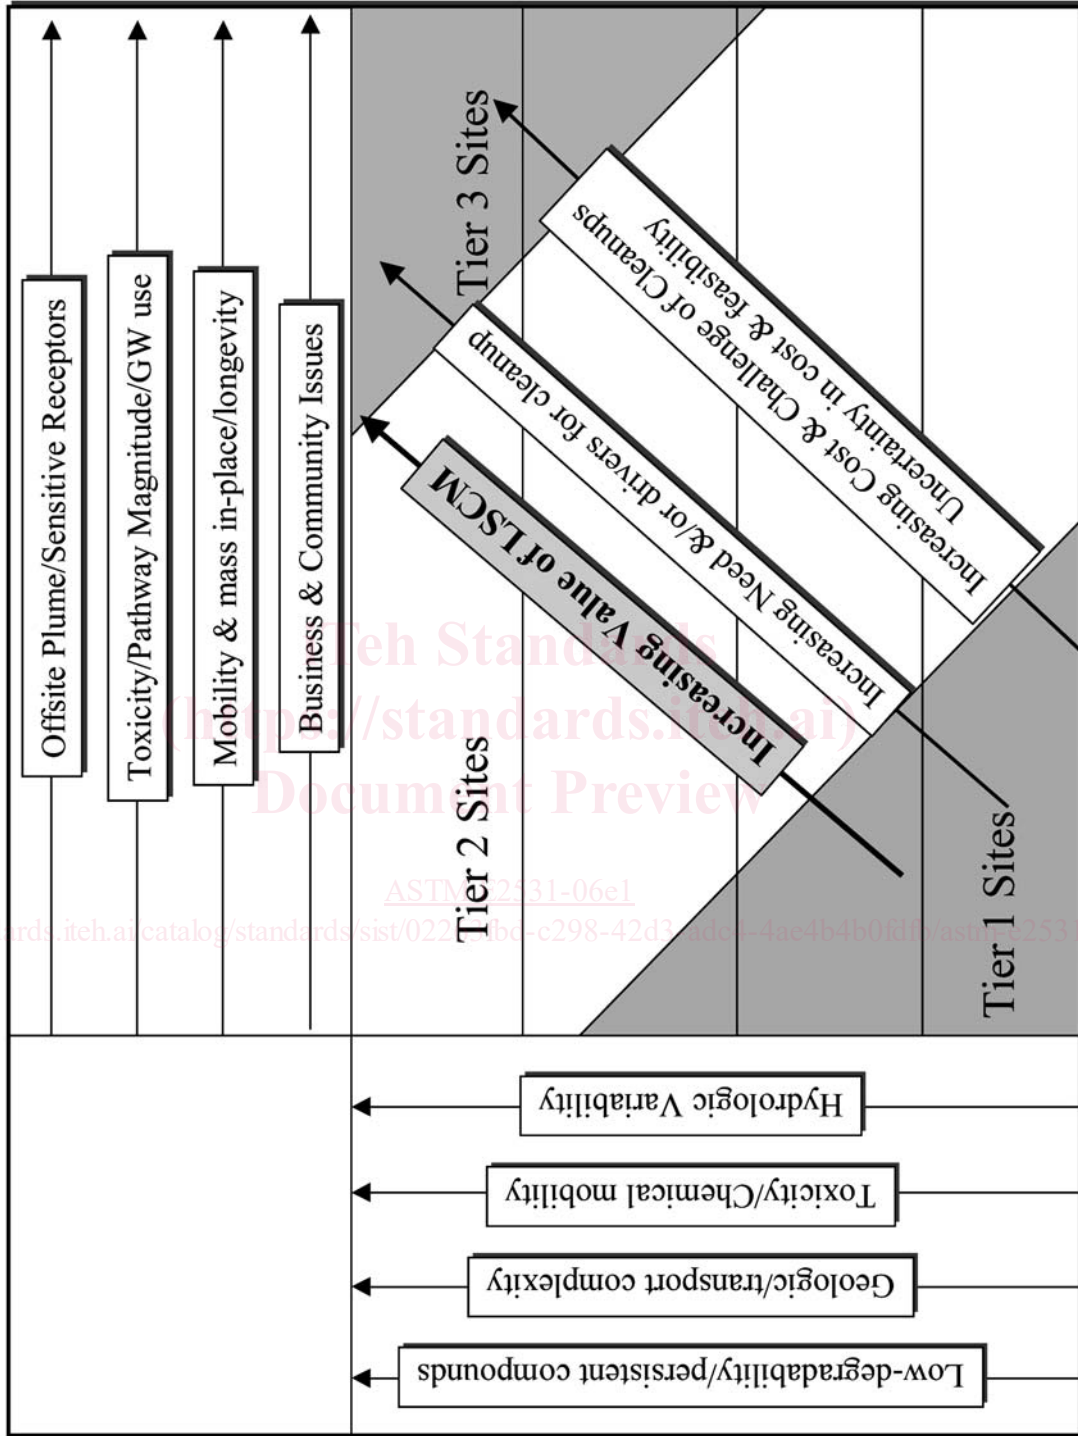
Offsite Plume/Sensitive Receptors

Toxicity/Pathway Magnitude/GW use

Mobility & mass in-place/longevity

Business & Community Issues

Tier 3 Sites

Increasing Cost & Challenge of Cleanups
Uncertainty in cost & feasibility

Increasing Need &/or drivers for cleanup

Increasing Value of LSCM

Tier 2 Sites

Tier 1 Sites

iTeh Standards
(https://standards.iteh.ai)
Document Preview

ASTM E2531-06e1

https://standards.iteh.ai/catalog/standards/sist/0222dbc-c298-42d3-adc4-4ae4b4b0fdfb/astm-e2531

Hydrologic Variability

Toxicity/Chemical mobility

Geologic/transport complexity

Low-degradability/persistent compounds